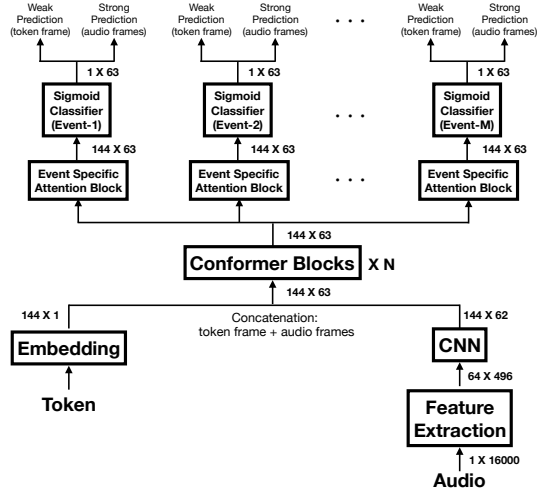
Weak Prediction (token frame)
Strong Prediction (audio frames)
1 X 63
Sigmoid Classifier (Event-1)
144 X 63
Event Specific Attention Block

Weak Prediction (token frame)
Strong Prediction (audio frames)
1 X 63
Sigmoid Classifier (Event-2)
144 X 63
Event Specific Attention Block

. . .
. . .
. . .

Weak Prediction (token frame)
Strong Prediction (audio frames)
1 X 63
Sigmoid Classifier (Event-M)
144 X 63
Event Specific Attention Block

144 X 63
Conformer Blocks X N
144 X 63

144 X 1
Concatenation: token frame + audio frames
144 X 62

Embedding
Token

CNN
64 X 496
Feature Extraction
1 X 16000
Audio